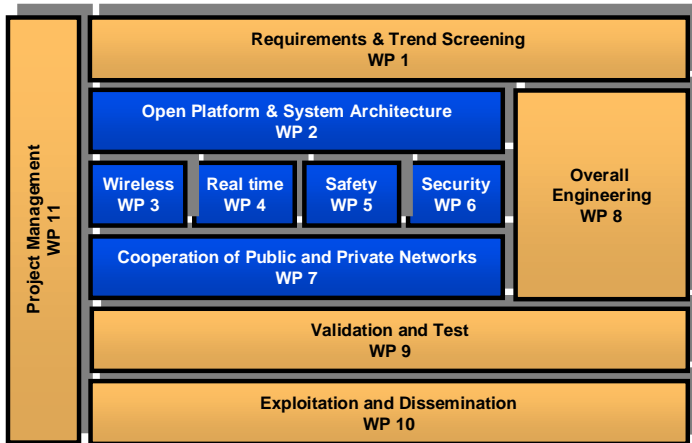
Project Management
WP 11

Requirements & Trend Screening
WP 1

Open Platform & System Architecture
WP 2

Wireless
WP 3

Real time
WP 4

Safety
WP 5

Security
WP 6

Cooperation of Public and Private Networks
WP 7

Overall Engineering
WP 8

Validation and Test
WP 9

Exploitation and Dissemination
WP 10